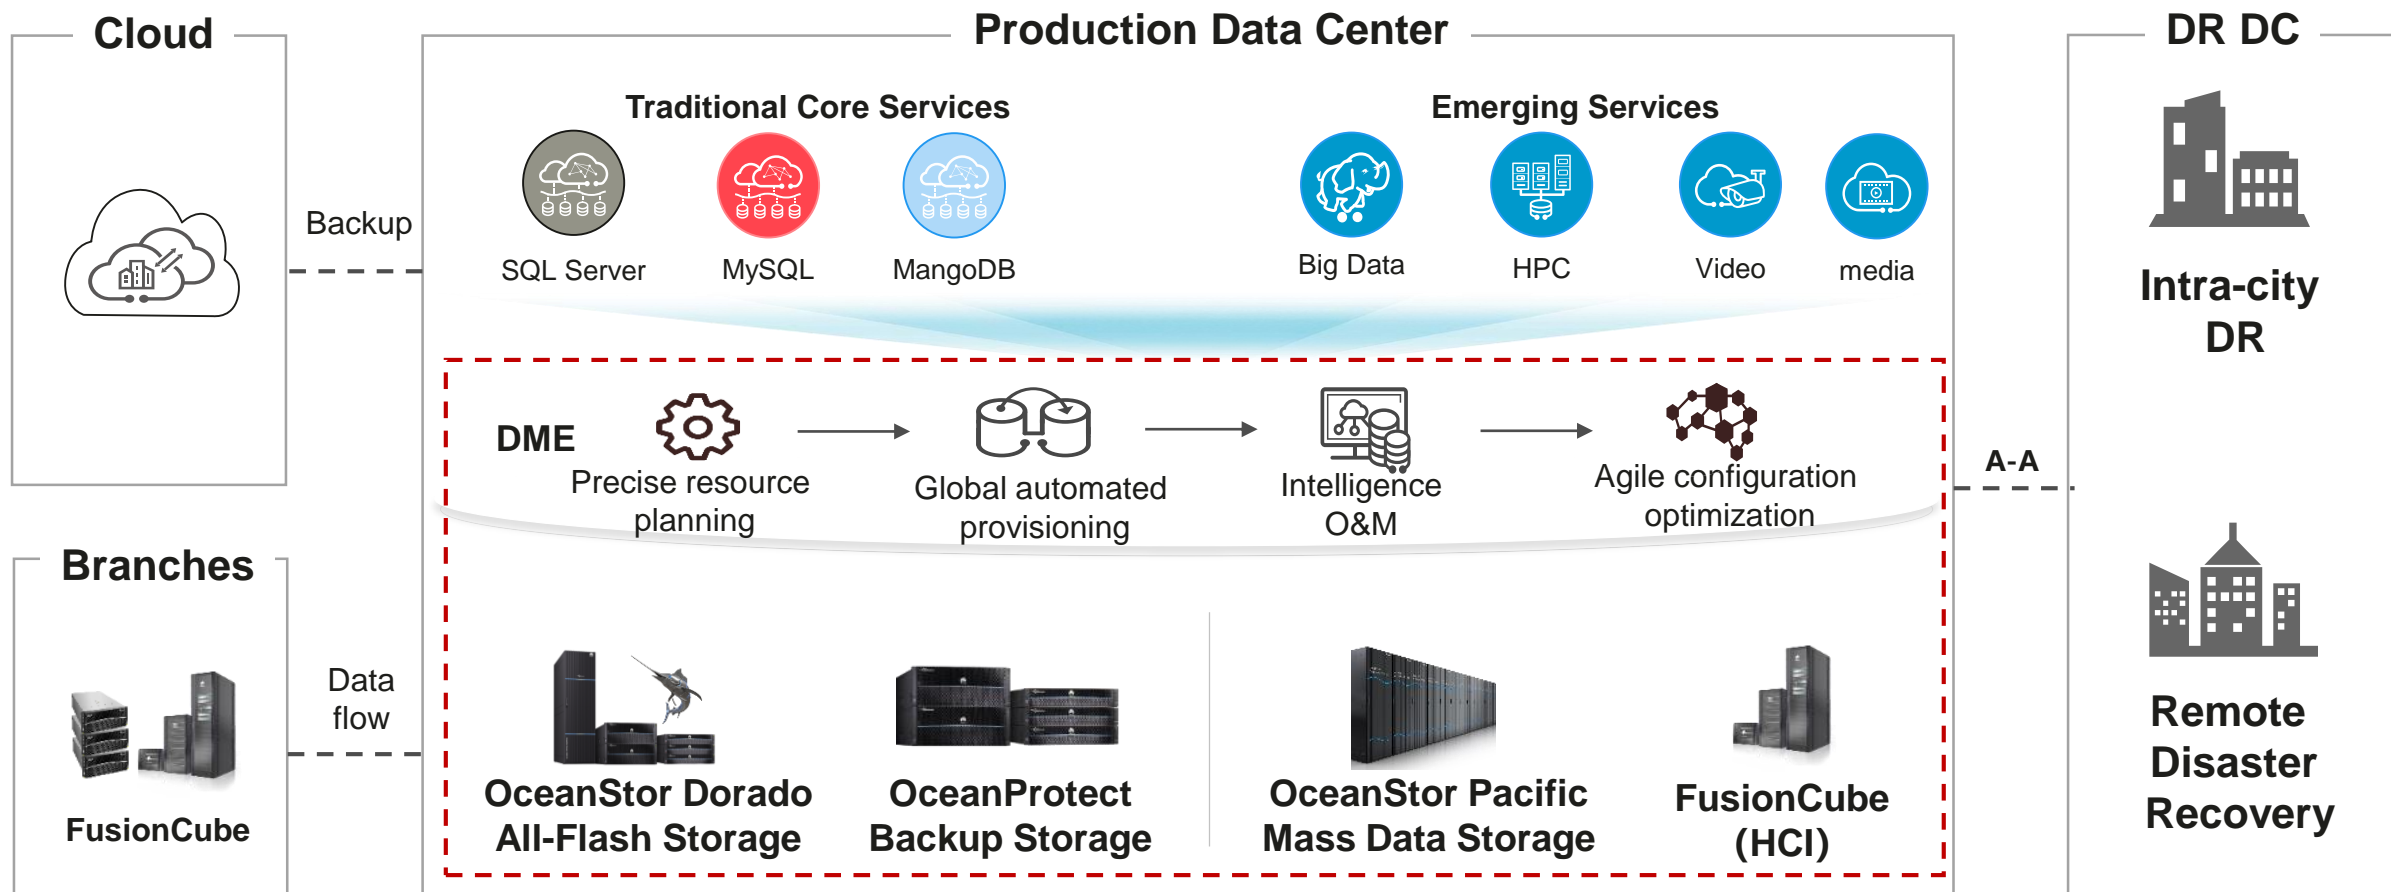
Cloud

Backup

Branches

FusionCube

Data flow

Production Data Center

Traditional Core Services

SQL Server

MySQL

MangoDB

Emerging Services

Big Data

HPC

Video

media

DME

Precise resource planning

Global automated provisioning

Intelligence O&M

Agile configuration optimization

OceanStor Dorado All-Flash Storage

OceanProtect Backup Storage

OceanStor Pacific Mass Data Storage

FusionCube (HCI)

A-A

DR DC

Intra-city DR

Remote Disaster Recovery